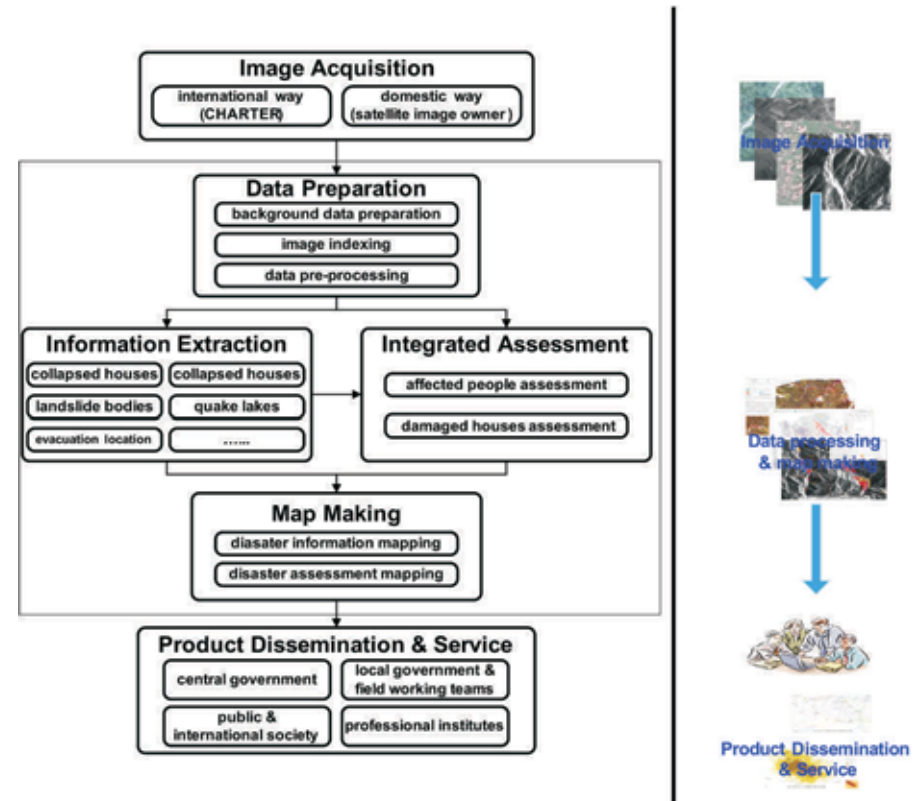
Image Acquisition

international way (CHARTER)

domestic way (satellite image owner)

Data Preparation

background data preparation

image indexing

data pre-processing

Information Extraction

collapsed houses

collapsed houses

landslide bodies

quake lakes

evacuation location

......

Integrated Assessment

affected people assessment

damaged houses assessment

Map Making

diasater information mapping

disaster assessment mapping

Product Dissemination & Service

central government

local government & field working teams

public & international society

professional institutes

Image Acquisition

Data processing & map making

Product Dissemination & Service